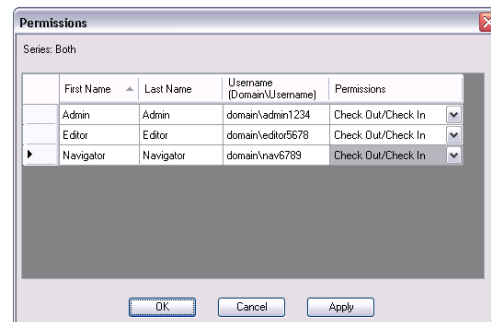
Permissions

Series: Both

| | First Name | Last Name | Username (Domain\Username) | Permissions |
|---|---|---|---|---|
| | Admin | Admin | domain\admin1234 | Check Out/Check In |
| | Editor | Editor | domain\editor5678 | Check Out/Check In |
| ▶ | Navigator | Navigator | domain\nav6789 | Check Out/Check In |

OK Cancel Apply